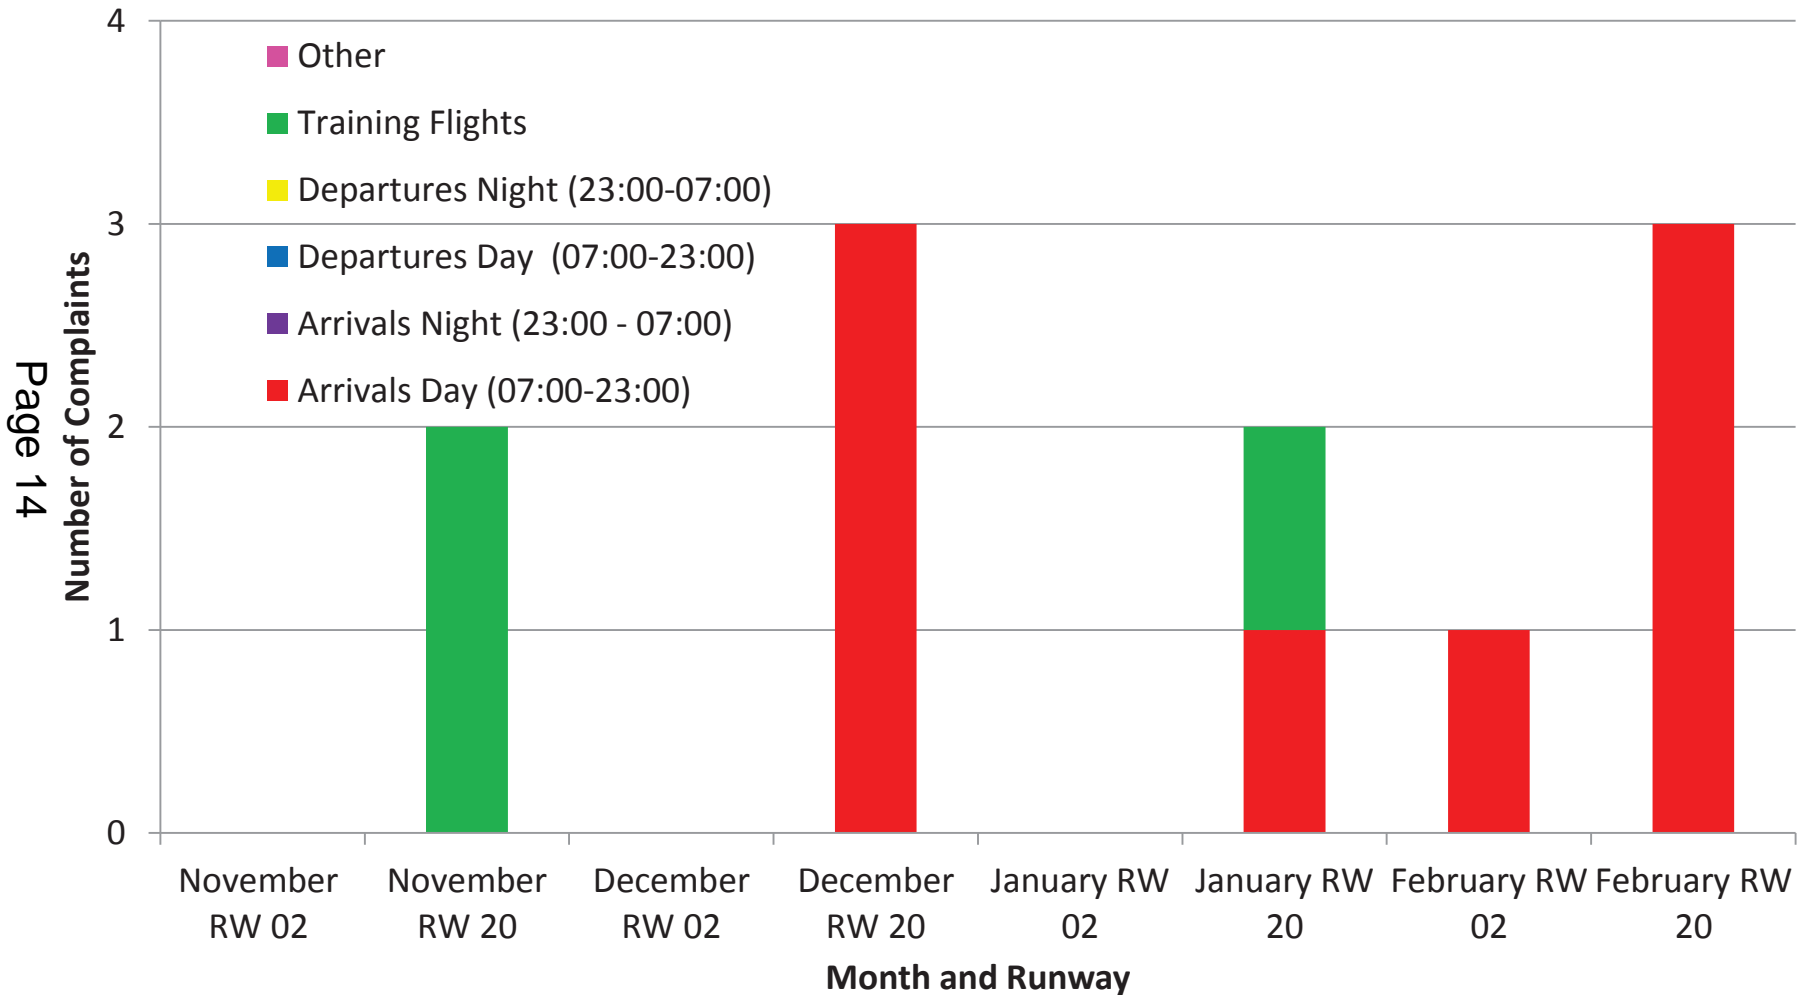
Page 14

Number of Complaints

4
3
2
1
0

Other
Training Flights
Departures Night (23:00-07:00)
Departures Day (07:00-23:00)
Arrivals Night (23:00 - 07:00)
Arrivals Day (07:00-23:00)

November RW 02
November RW 20
December RW 02
December RW 20
January RW 02
January RW 20
February RW 02
February RW 20

Month and Runway